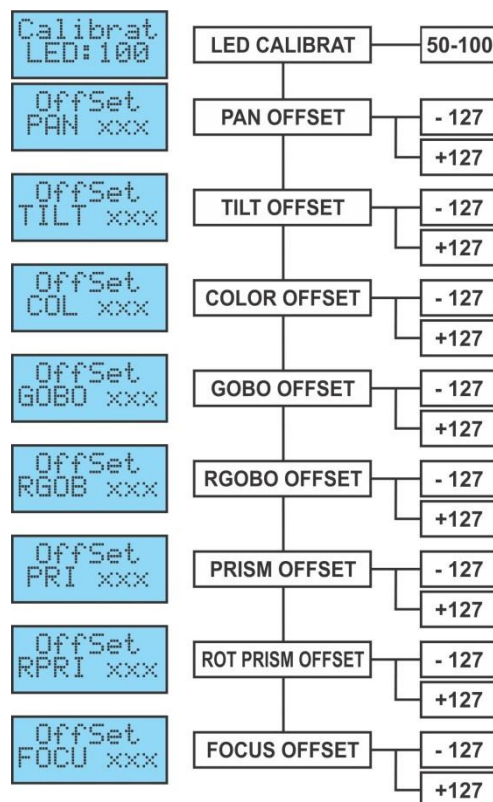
Calibrat
LED:100

LED CALIBRAT

50-100

OffSet
PAN xxx

PAN OFFSET

- 127

+127

OffSet
TILT xxx

TILT OFFSET

- 127

+127

OffSet
COL xxx

COLOR OFFSET

- 127

+127

OffSet
GOBO xxx

GOBO OFFSET

- 127

+127

OffSet
RGOB xxx

RGOBO OFFSET

- 127

+127

OffSet
PRI xxx

PRISM OFFSET

- 127

+127

OffSet
RPRI xxx

ROT PRISM OFFSET

- 127

+127

OffSet
FOCU xxx

FOCUS OFFSET

- 127

+127